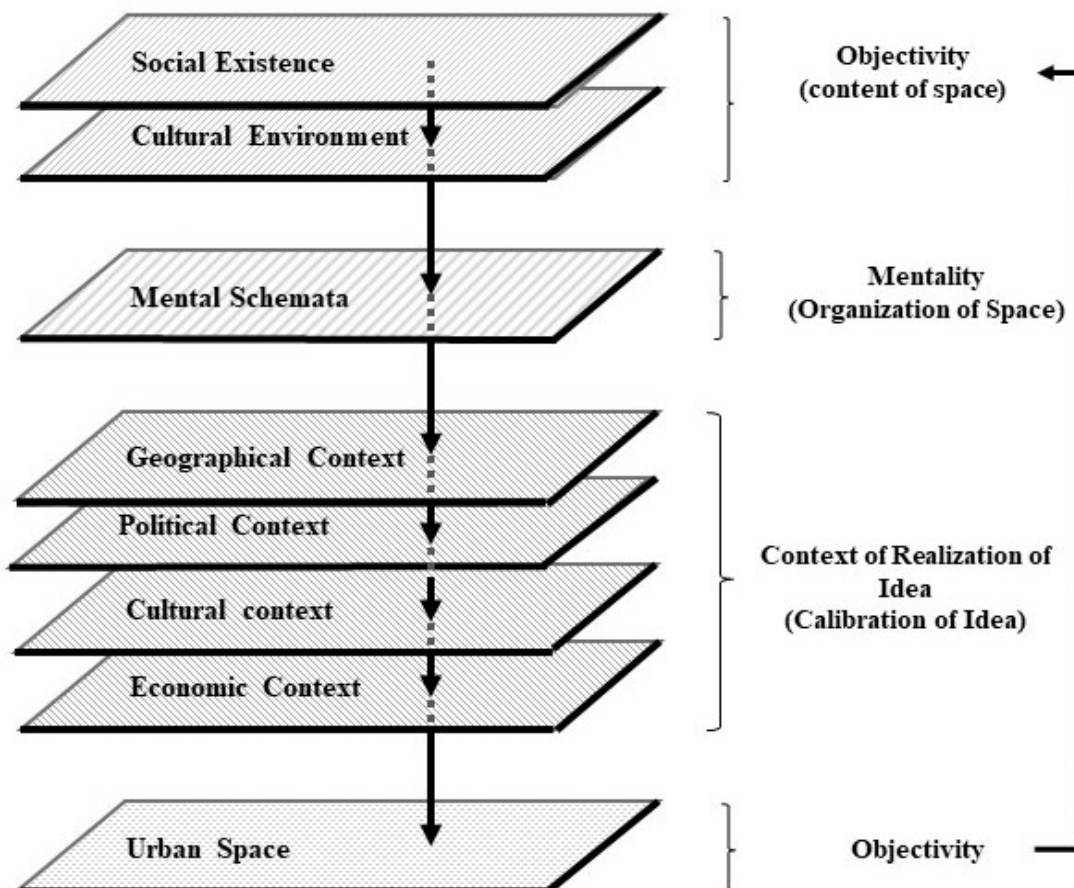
Social Existence

Cultural Environment

Objectivity
(content of space)

Mental Schemata

Mentality
(Organization of Space)

Geographical Context

Political Context

Cultural context

Economic Context

Context of Realization of Idea
(Calibration of Idea)

Urban Space

Objectivity